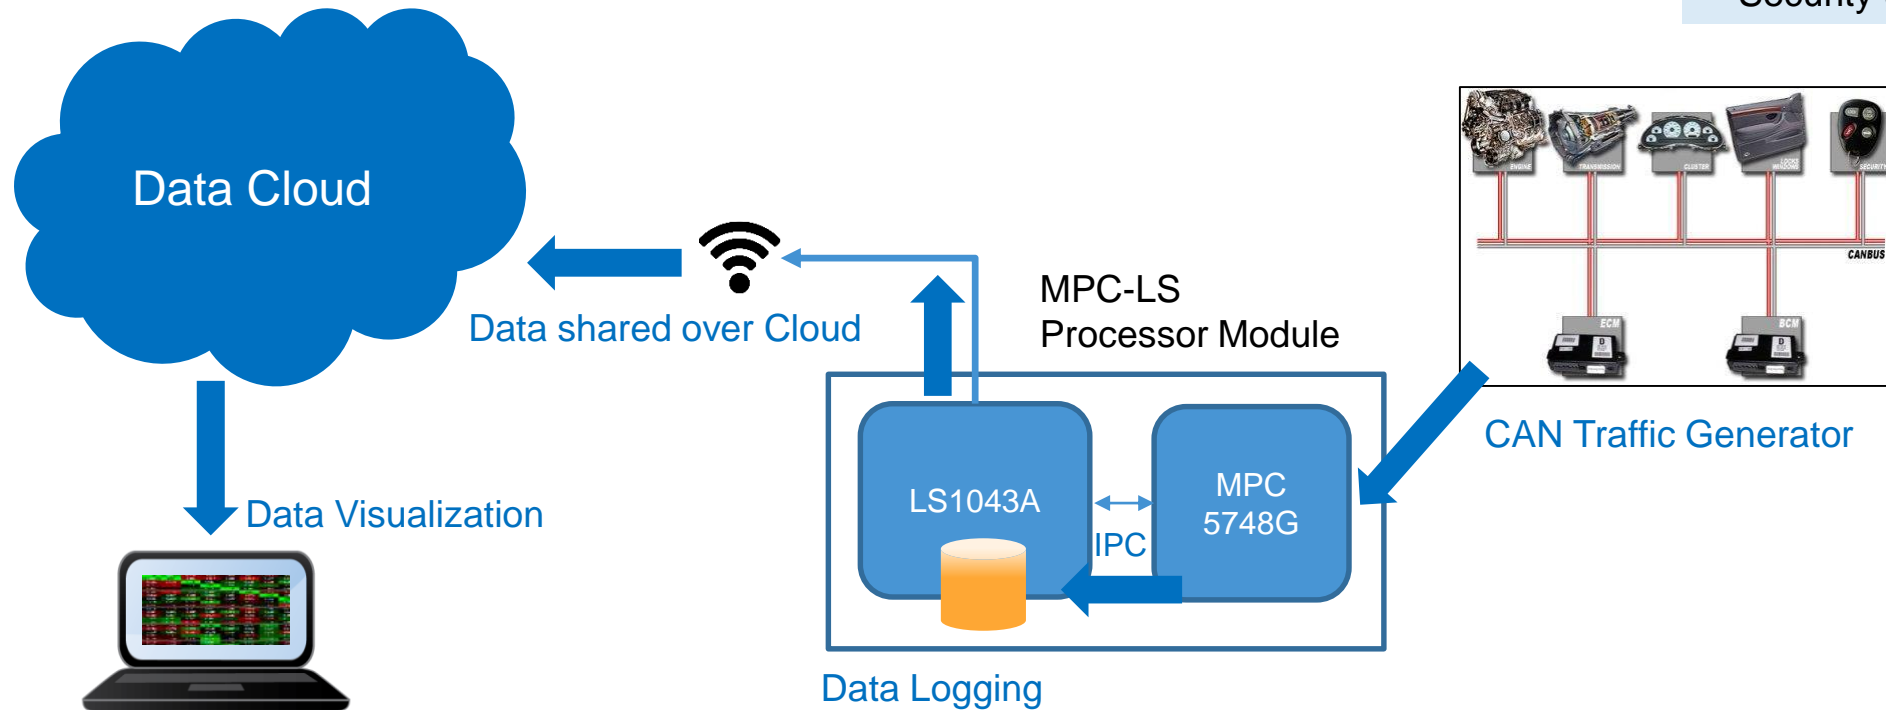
Security

Data Cloud

Data shared over Cloud

MPC-LS Processor Module

ENGINE TRANSMISSION CLUSTER DOOR WINDOWS SECURITY

CANBUS

ECM BCM

CAN Traffic Generator

LS1043A

MPC 5748G

IPC

Data Visualization

Data Logging